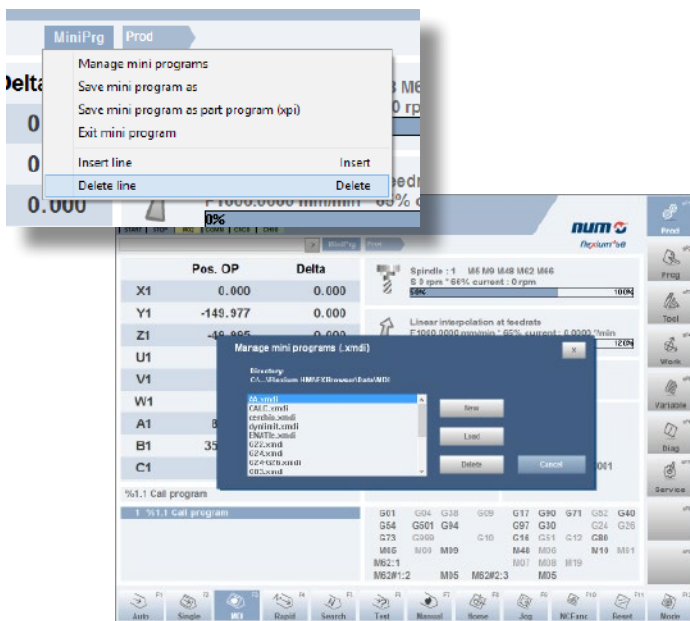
MiniPrg Prod

Delta

0

0

0.000

Manage mini programs

Save mini program as

Save mini program as part program (xpi)

Exit mini program

Insert line Insert

Delete line Delete

M6

0 rp

edr

F1000.0000 mm/min 65%

0%

num

flexium

Prod

Prog

Tool

Work

Variable

Diag

Service

Mode

| | Pos. OP | Delta |
|---|---|---|
| X1 | 0.000 | 0.000 |
| Y1 | -149.977 | 0.000 |
| Z1 | -49.995 | 0.000 |
| U1 | | |
| V1 | | |
| W1 | | |
| A1 | 8 | |
| B1 | 35 | |
| C1 | | |

Spindle : 1 M6 M9 M48 M62 M46

S 0 rpm * 66% current : 0 rpm

50% 100%

Linear interpolation at feedrate

F1000.0000 mm/min * 65% current : 0.0000 °/min

120%

Manage mini programs (.xmdi)

Directory:

C:\...\flexium HMI\FXBrowser\Data\MDI\

AA.xmdi

CALC.xmdi

cercle.xmdi

dyninit.xmdi

ENATIe.xmdi

G22.xmdi

G24.xmdi

G24G20.xmdi

G83.xmdi

New

Load

Delete

Cancel

001

%1.1 Call program

1 %1.1 Call program

G01 G04 G38 G09 G17 G90 G71 G52 G40

G54 G501 G94 G97 G30 G24 G26

G73 G999 G10 G16 G51 G12 G80

M05 M09 M99 M48 M06 M10 M61

M62:1 M07 M08 M19

M62#1:2 M95 M62#2:3 M05

Auto Single MDI Rapid Search Test Manual Home Jog NCFunc Reset Mode